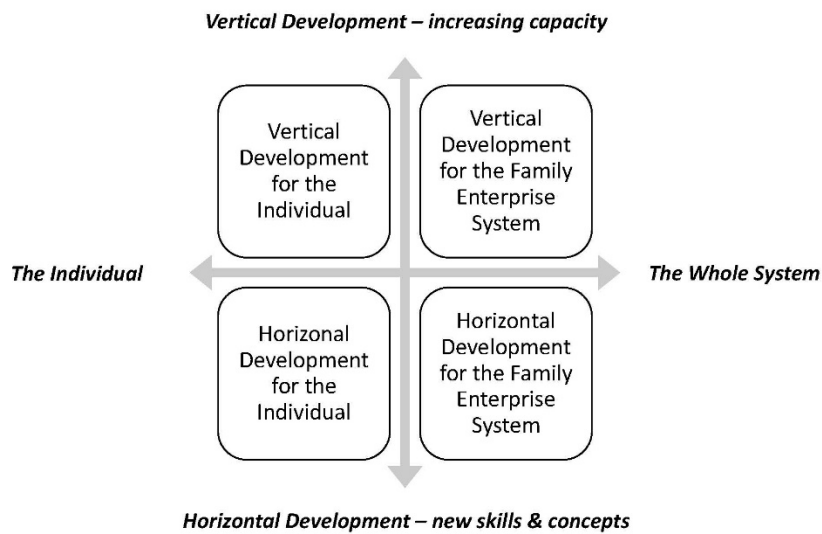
Vertical Development – increasing capacity

Vertical Development for the Individual

Vertical Development for the Family Enterprise System

The Individual

The Whole System

Horizonal Development for the Individual

Horizontal Development for the Family Enterprise System

Horizontal Development – new skills & concepts